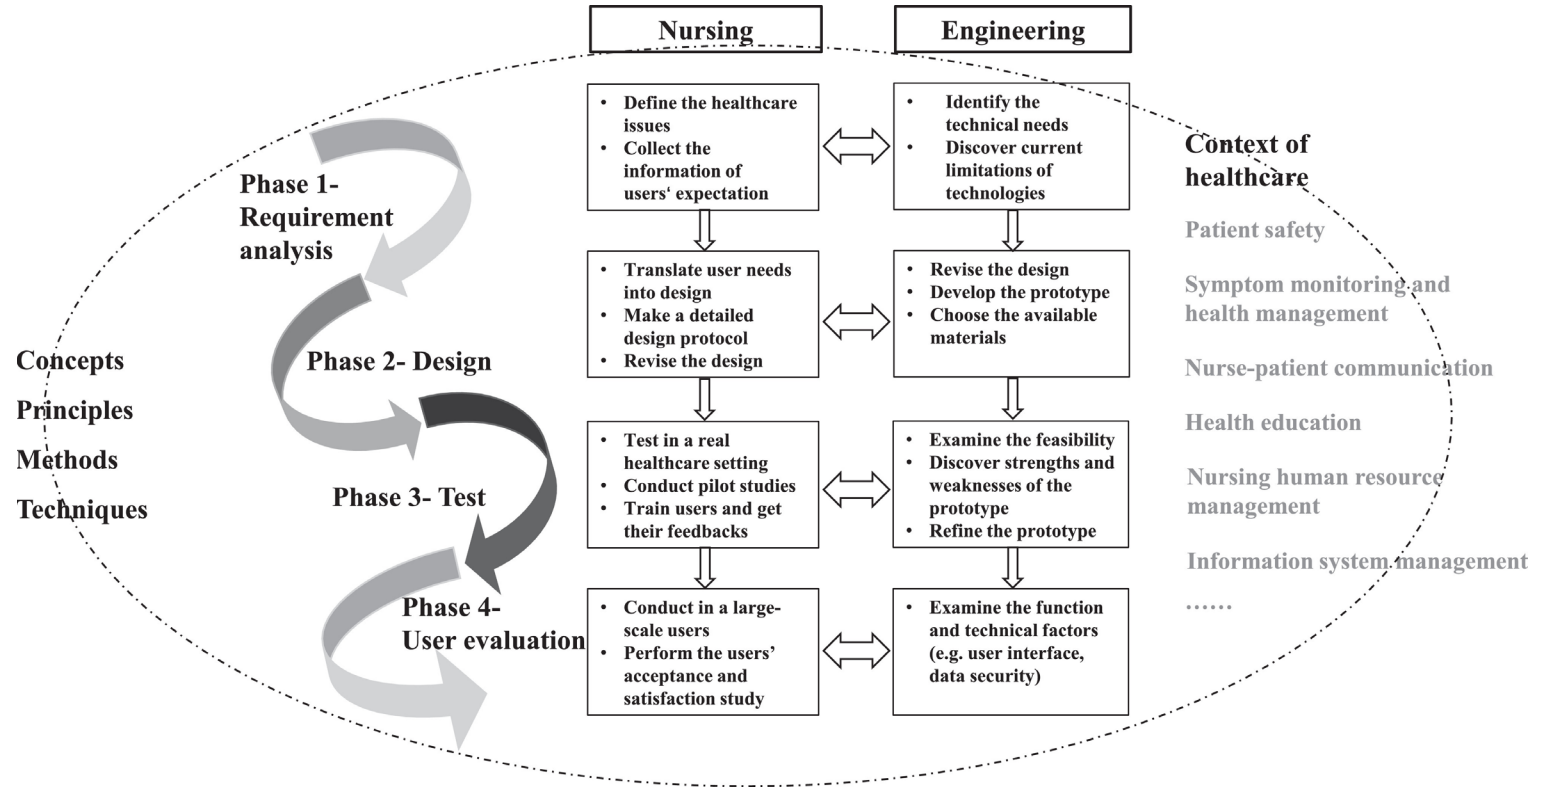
Nursing

Engineering

Concepts

Principles

Methods

Techniques

Phase 1- Requirement analysis

• Define the healthcare issues
• Collect the information of users' expectation

• Identify the technical needs
• Discover current limitations of technologies

Phase 2- Design

• Translate user needs into design
• Make a detailed design protocol
• Revise the design

• Revise the design
• Develop the prototype
• Choose the available materials

Phase 3- Test

• Test in a real healthcare setting
• Conduct pilot studies
• Train users and get their feedbacks

• Examine the feasibility
• Discover strengths and weaknesses of the prototype
• Refine the prototype

Phase 4- User evaluation

• Conduct in a large-scale users
• Perform the users' acceptance and satisfaction study

• Examine the function and technical factors (e.g. user interface, data security)

Context of healthcare

Patient safety

Symptom monitoring and health management

Nurse-patient communication

Health education

Nursing human resource management

Information system management

……